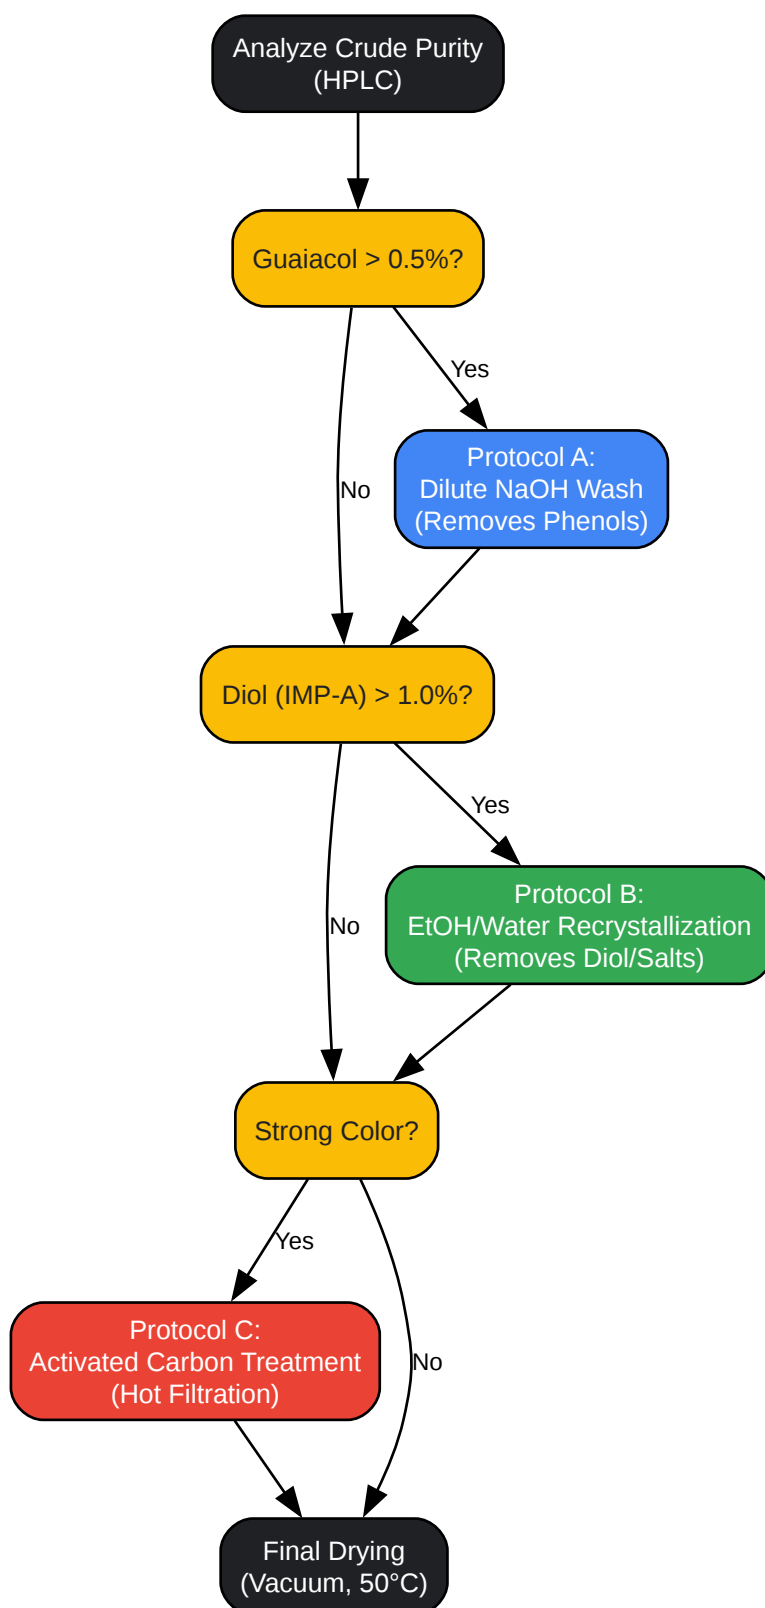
Analyze Crude Purity
(HPLC)

Guaiacol > 0.5%?

Yes

Protocol A:
Dilute NaOH Wash
(Removes Phenols)

No

Diol (IMP-A) > 1.0%?

Yes

Protocol B:
EtOH/Water Recrystallization
(Removes Diol/Salts)

No

Strong Color?

Yes

Protocol C:
Activated Carbon Treatment
(Hot Filtration)

No

Final Drying
(Vacuum, 50°C)